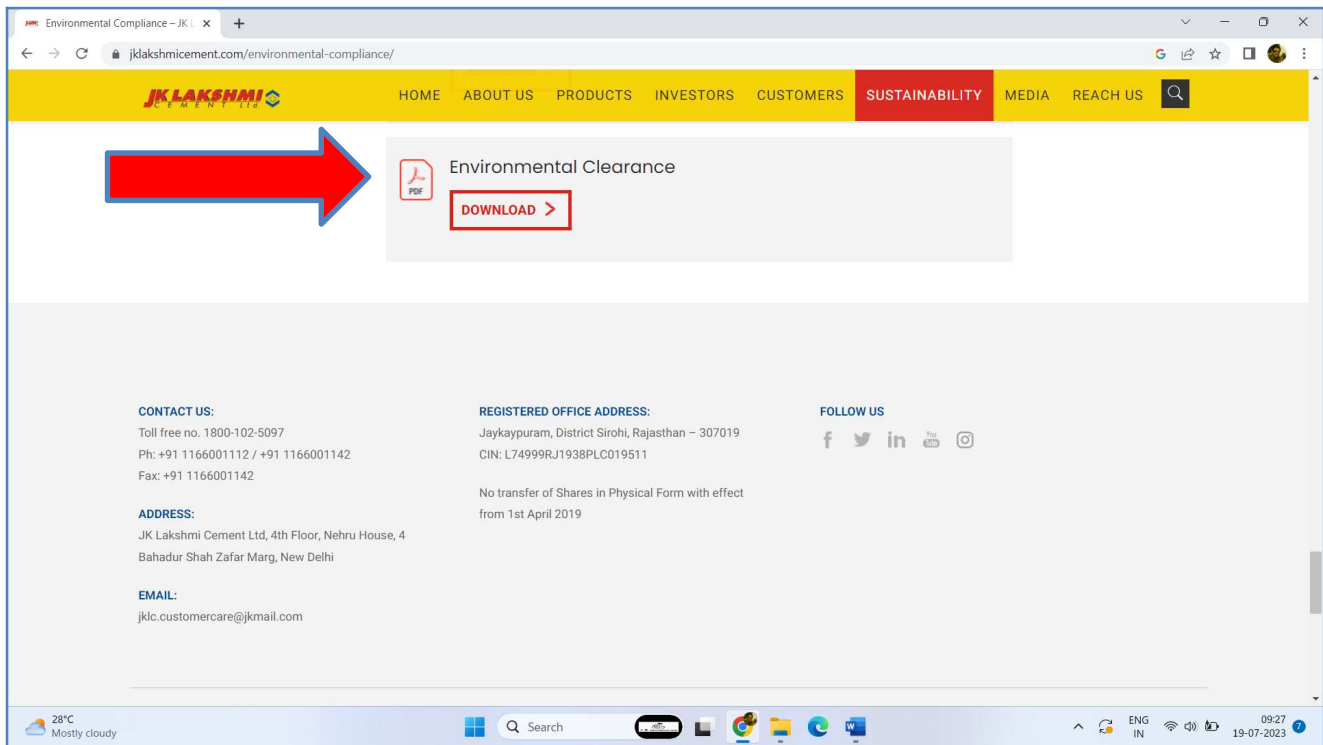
Environmental Compliance – JK L ×
+
jklakshmicement.com/environmental-compliance/

JK LAKSHMI CEMENT Ltd

HOME ABOUT US PRODUCTS INVESTORS CUSTOMERS SUSTAINABILITY MEDIA REACH US

PDF
Environmental Clearance
DOWNLOAD >

CONTACT US:
Toll free no. 1800-102-5097
Ph: +91 1166001112 / +91 1166001142
Fax: +91 1166001142

ADDRESS:
JK Lakshmi Cement Ltd, 4th Floor, Nehru House, 4 Bahadur Shah Zafar Marg, New Delhi

EMAIL:
jklc.customercare@jkmail.com

REGISTERED OFFICE ADDRESS:
Jaykaypuram, District Sirohi, Rajasthan – 307019
CIN: L74999RJ1938PLC019511

No transfer of Shares in Physical Form with effect from 1st April 2019

FOLLOW US

28°C
Mostly cloudy

Search

ENG
IN

09:27
19-07-2023
7